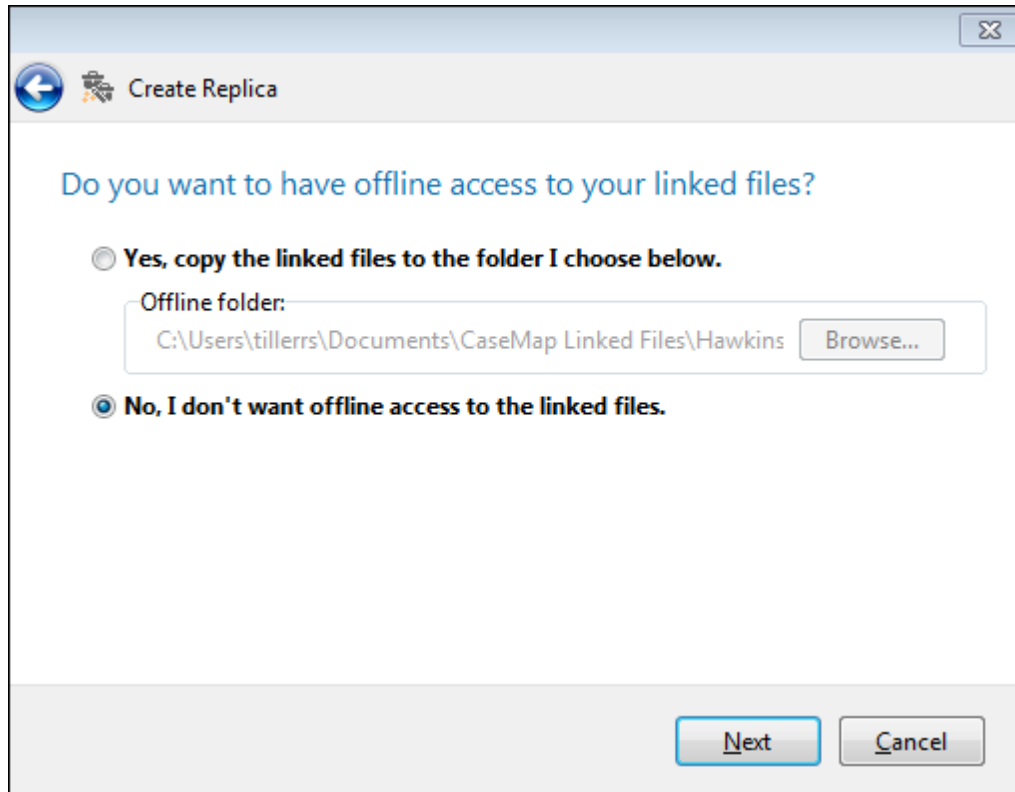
Create Replica

Do you want to have offline access to your linked files?

Yes, copy the linked files to the folder I choose below.

Offline folder:

C:\Users\tillerrs\Documents\CaseMap Linked Files\Hawkins

Browse...

No, I don't want offline access to the linked files.

Next

Cancel